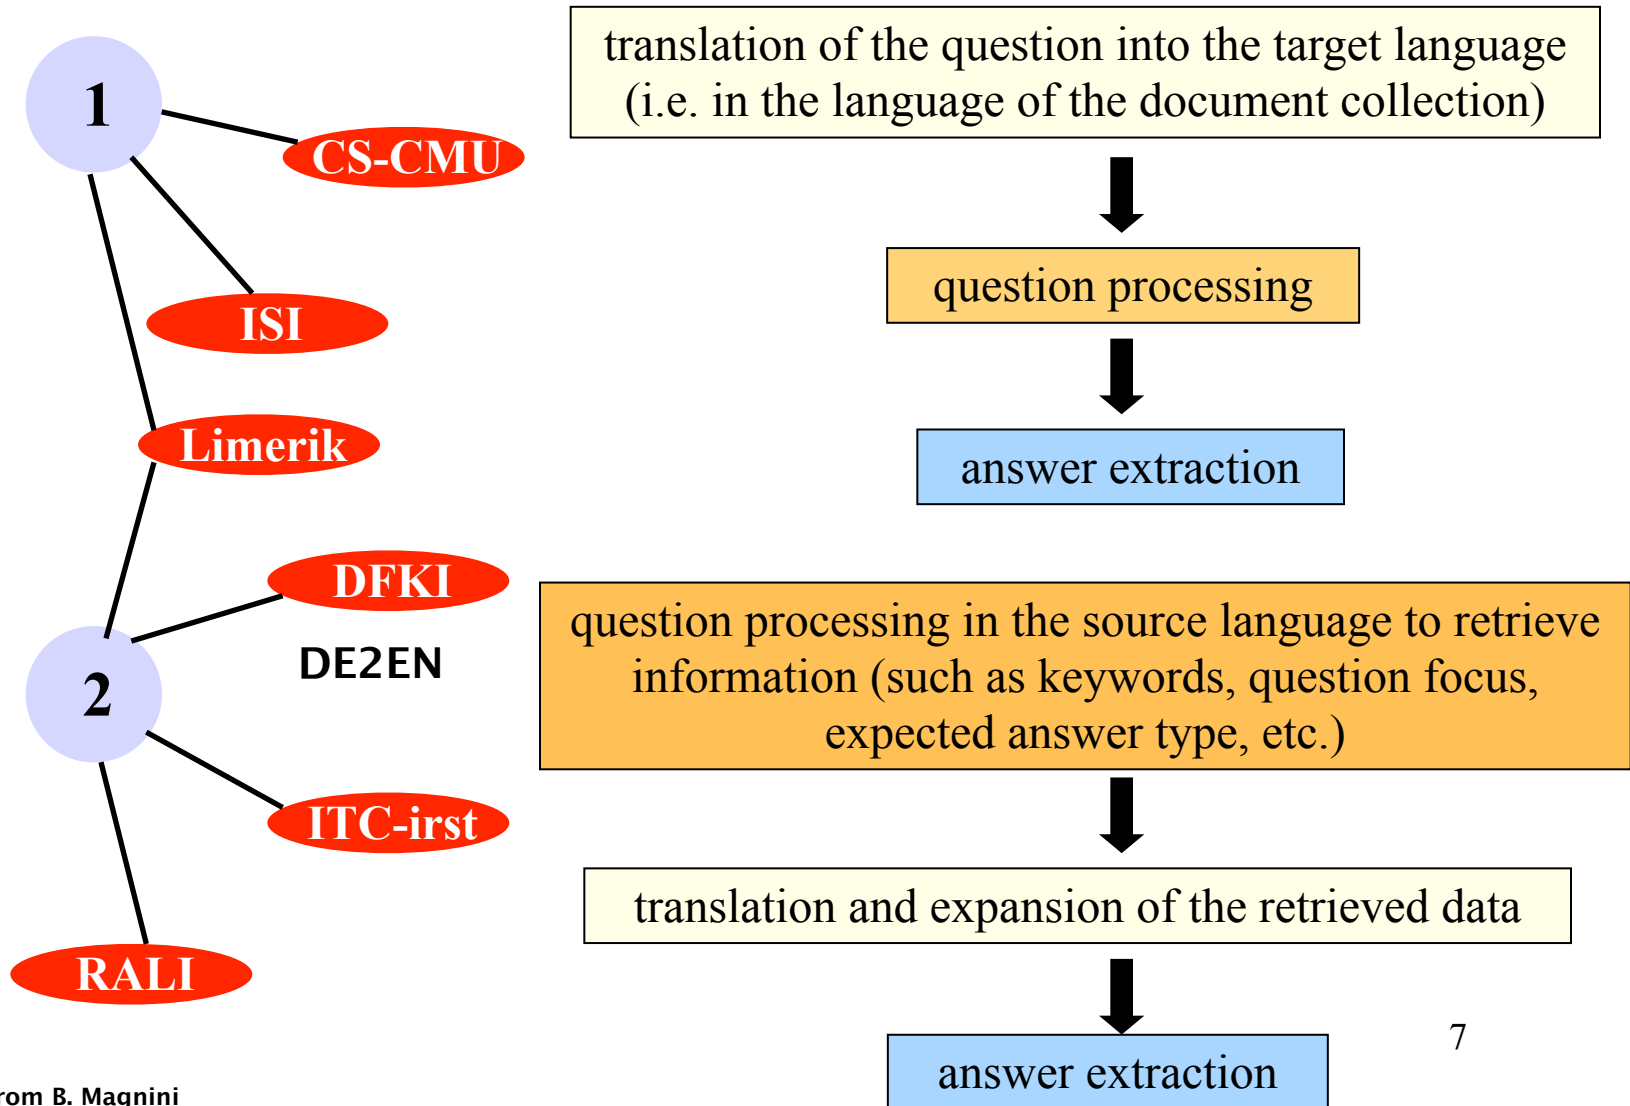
1

CS-CMU

ISI

Limerik

DFKI

DE2EN

2

ITC-irst

RALI

translation of the question into the target language (i.e. in the language of the document collection)

question processing

answer extraction

question processing in the source language to retrieve information (such as keywords, question focus, expected answer type, etc.)

translation and expansion of the retrieved data

answer extraction

7

rom B. Magnini